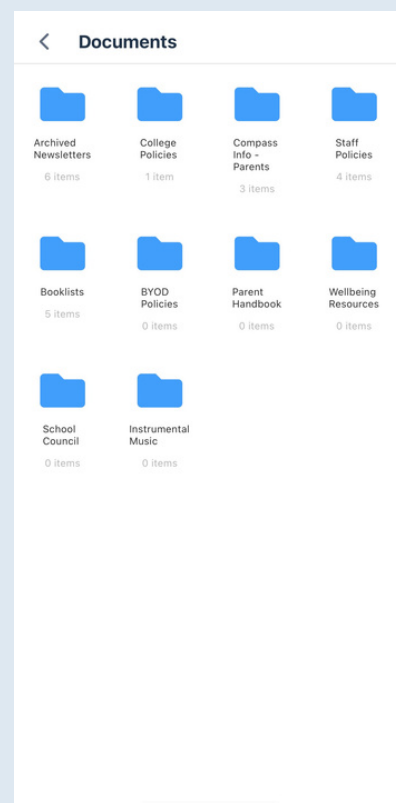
<

Documents

Archived Newsletters
6 items

College Policies
1 item

Compass Info - Parents
3 items

Staff Policies
4 items

Booklists
5 items

BYOD Policies
0 items

Parent Handbook
0 items

Wellbeing Resources
0 items

School Council
0 items

Instrumental Music
0 items